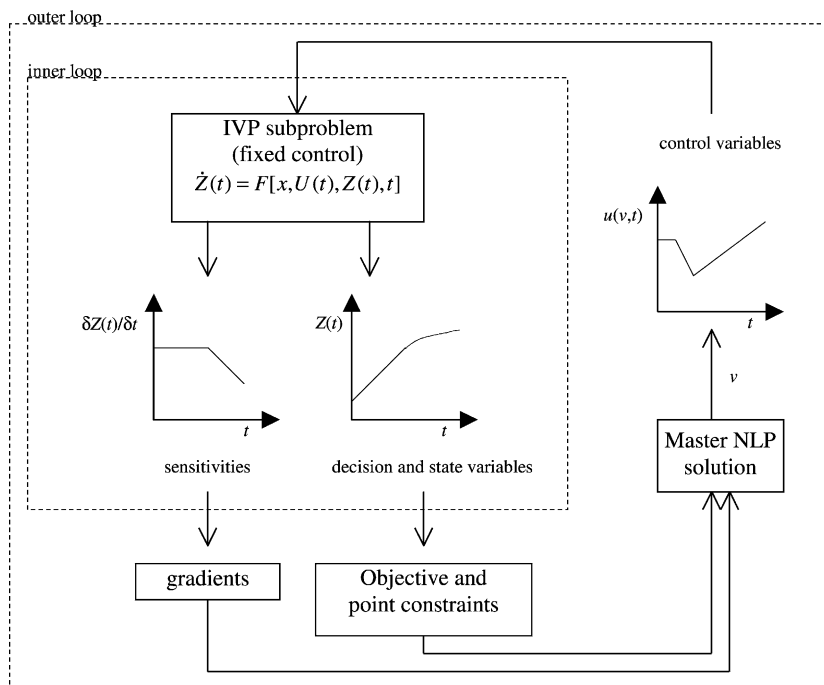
outer loop

inner loop

IVP subproblem
(fixed control)
$\dot{Z}(t) = F[x, U(t), Z(t), t]$

control variables

$u(v,t)$

$t$

$\delta Z(t)/\delta t$

$t$

$Z(t)$

$t$

sensitivities

decision and state variables

$v$

Master NLP solution

gradients

Objective and point constraints